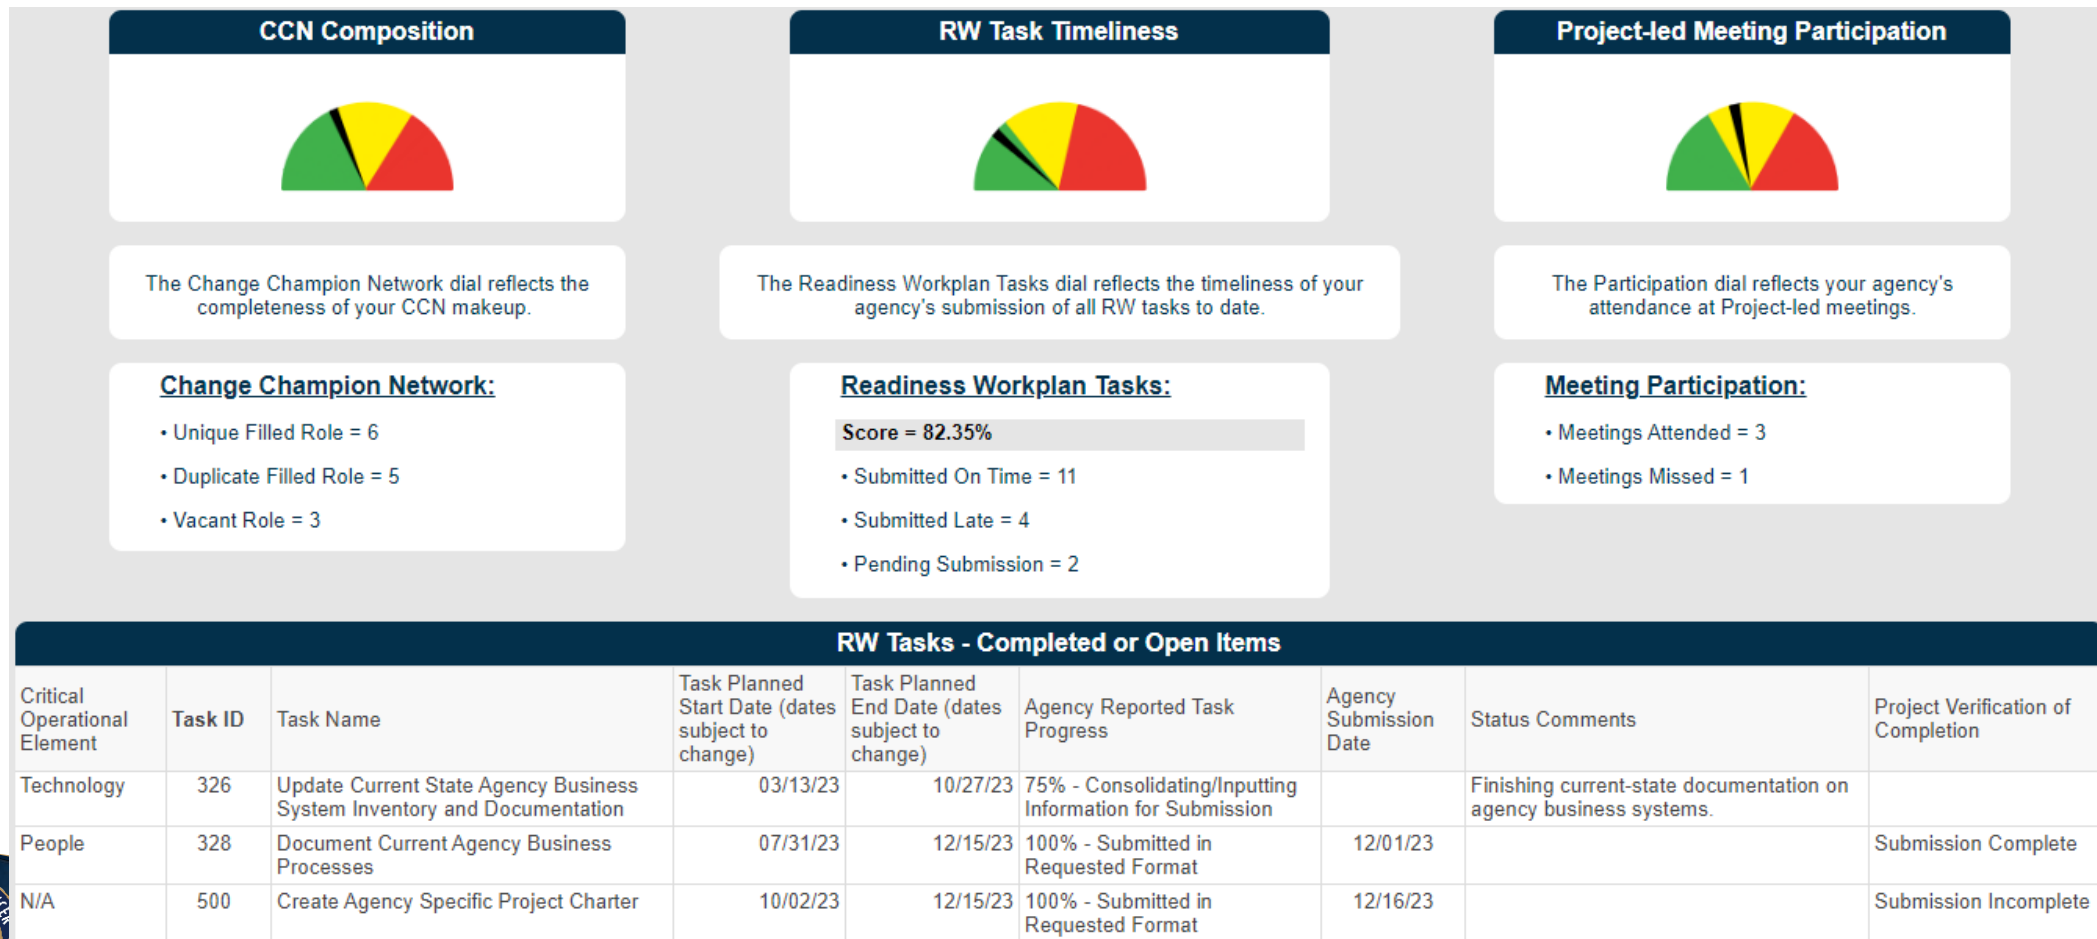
CCN Composition

RW Task Timeliness

Project-led Meeting Participation

The Change Champion Network dial reflects the completeness of your CCN makeup.

The Readiness Workplan Tasks dial reflects the timeliness of your agency's submission of all RW tasks to date.

The Participation dial reflects your agency's attendance at Project-led meetings.

Change Champion Network:

• Unique Filled Role = 6

• Duplicate Filled Role = 5

• Vacant Role = 3

Readiness Workplan Tasks:

Score = 82.35%

• Submitted On Time = 11

• Submitted Late = 4

• Pending Submission = 2

Meeting Participation:

• Meetings Attended = 3

• Meetings Missed = 1

RW Tasks - Completed or Open Items

| Critical Operational Element | Task ID | Task Name | Task Planned Start Date (dates subject to change) | Task Planned End Date (dates subject to change) | Agency Reported Task Progress | Agency Submission Date | Status Comments | Project Verification of Completion |
|---|---|---|---|---|---|---|---|---|
| Technology | 326 | Update Current State Agency Business System Inventory and Documentation | 03/13/23 | 10/27/23 | 75% - Consolidating/Inputting Information for Submission | | Finishing current-state documentation on agency business systems. | |
| People | 328 | Document Current Agency Business Processes | 07/31/23 | 12/15/23 | 100% - Submitted in Requested Format | 12/01/23 | | Submission Complete |
| N/A | 500 | Create Agency Specific Project Charter | 10/02/23 | 12/15/23 | 100% - Submitted in Requested Format | 12/16/23 | | Submission Incomplete |